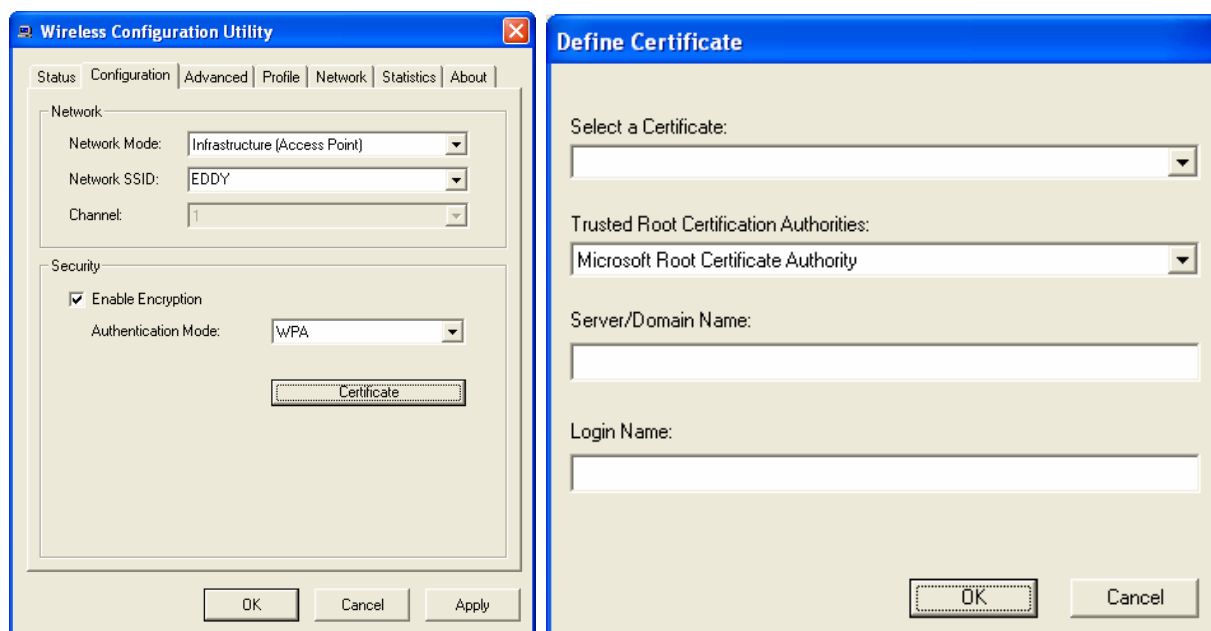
Wireless Configuration Utility

Status | Configuration | Advanced | Profile | Network | Statistics | About

Network

Network Mode: Infrastructure (Access Point)

Network SSID: EDDY

Channel: 1

Security

Enable Encryption

Authentication Mode: WPA

Certificate

OK Cancel Apply

Define Certificate

Select a Certificate:

Trusted Root Certification Authorities:

Microsoft Root Certificate Authority

Server/Domain Name:

Login Name:

OK Cancel